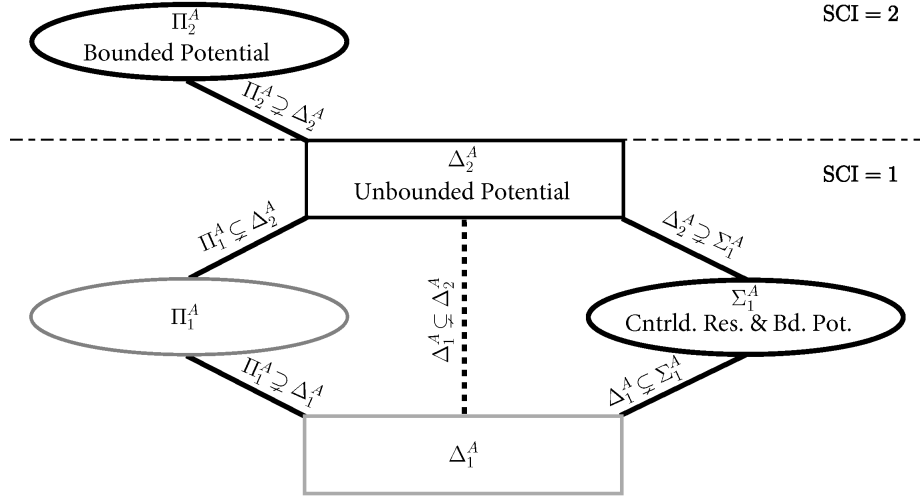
$\Pi_2^A$
Bounded Potential

SCI = 2

$\Pi_2^A \supsetneq \Delta_2^A$

$\Delta_2^A$
Unbounded Potential

SCI = 1

$\Pi_1^A \subsetneq \Delta_2^A$

$\Delta_1^A \subsetneq \Delta_2^A$

$\Delta_2^A \supsetneq \Sigma_1^A$

$\Pi_1^A$

$\Sigma_1^A$
Cntrld. Res. & Bd. Pot.

$\Pi_1^A \supsetneq \Delta_1^A$

$\Delta_1^A \subsetneq \Sigma_1^A$

$\Delta_1^A$